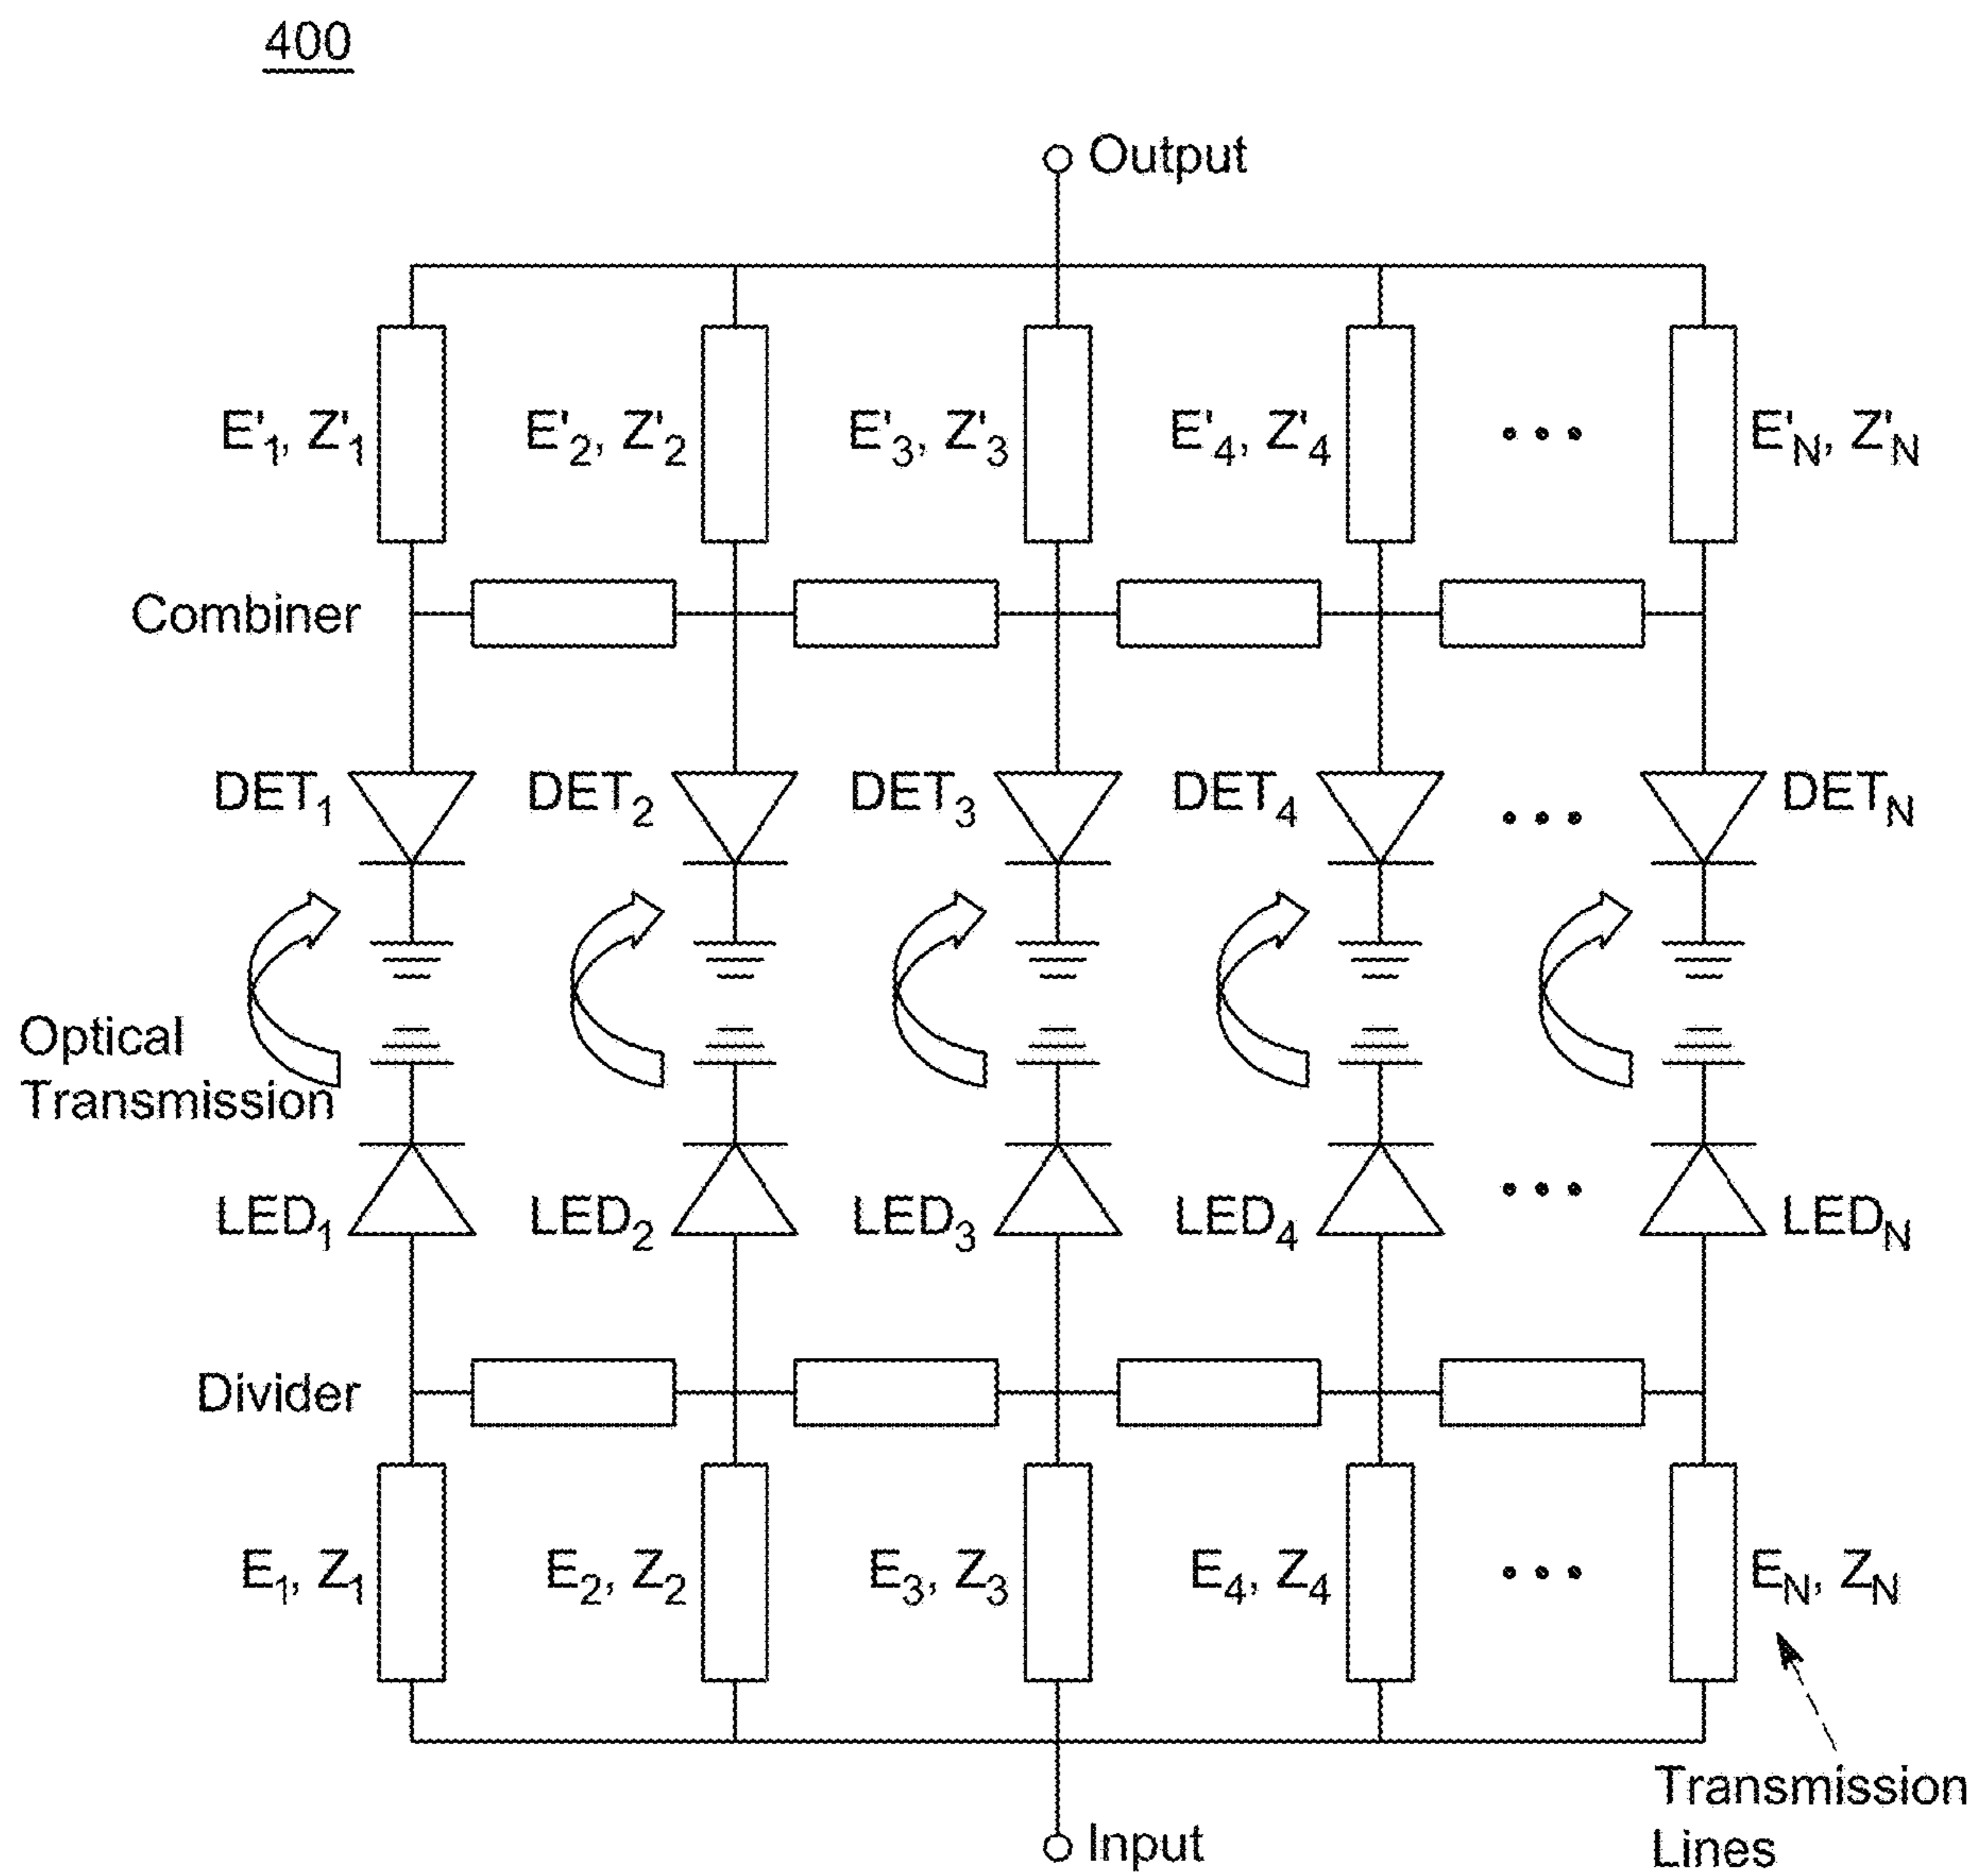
400

Output

$E'_1$, $Z'_1$ $E'_2$, $Z'_2$ $E'_3$, $Z'_3$ $E'_4$, $Z'_4$ • • • $E'_N$, $Z'_N$

Combiner

$DET_1$ $DET_2$ $DET_3$ $DET_4$ • • • $DET_N$

Optical Transmission

$LED_1$ $LED_2$ $LED_3$ $LED_4$ • • • $LED_N$

Divider

$E_1$, $Z_1$ $E_2$, $Z_2$ $E_3$, $Z_3$ $E_4$, $Z_4$ • • • $E_N$, $Z_N$

Transmission Lines

Input